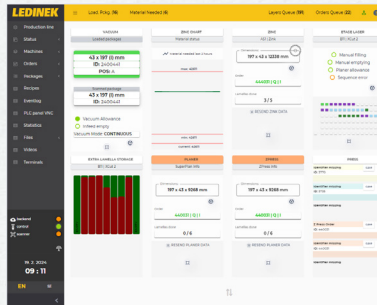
LEDINEK

Load. Pckg. (16) Material Needed (6) Layerd Queue (13) Orders Queue (2)

Production line
Status
Machines
Orders
Packages
Recipes
Eventlog
PLC panel VNC
Statistics
Files
Videos
Terminals

VACUUM
43 x 197 (I) mm
ID: 2400441
POS: 4

43 x 197 (I) mm
ID: 2400441

Vacuum allowance
Infeed empty
Vacuum Mode: CONTINUOUS

EXTRA LAMELLA STORAGE

PLANER

197 x 43 x 9368 mm
440031 (1) (1)

BEVEND PLANER DATA

197 x 43 x 12338 mm
440031 (1) (1)
3 / 5

BEVEND ONE DATA

SPRESS
197 x 43 x 9368 mm
440031 (1) (1)
0 / 6

BEVEND PLANER DATA

STAGE LAYER
Manual filling
Manual emptying
Planer allowance
Sequence error

backend
control
scanner

19. 2. 2024
09 : 11

EN